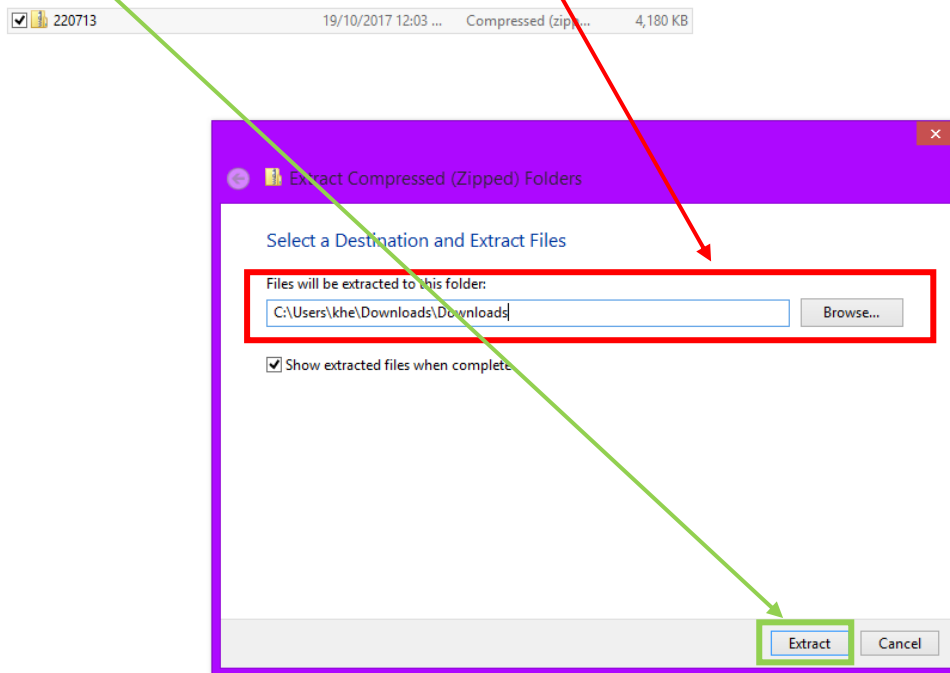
220713 19/10/2017 12:03 ... Compressed (zipp... 4,180 KB

Extract Compressed (Zipped) Folders

Select a Destination and Extract Files

Files will be extracted to this folder:

C:\Users\khe\Downloads\Downloads

Browse...

Show extracted files when complete

Extract

Cancel